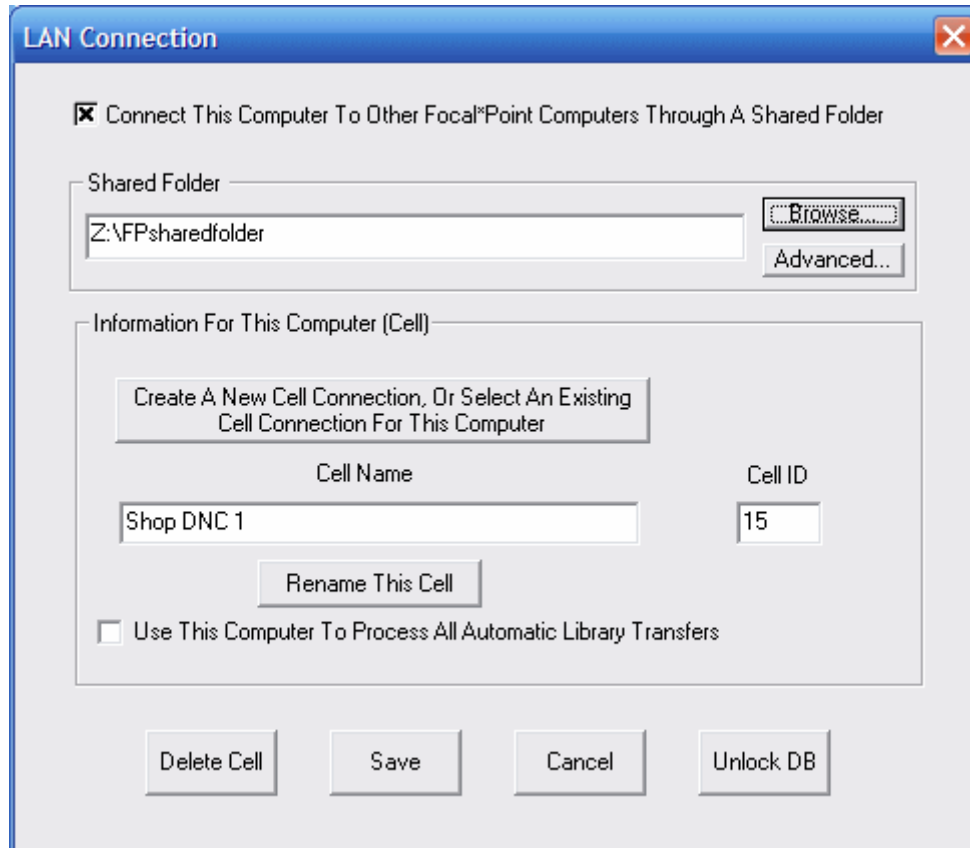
LAN Connection

Connect This Computer To Other Focal*Point Computers Through A Shared Folder

Shared Folder

Z:\FPsharedfolder

Browse...

Advanced...

Information For This Computer (Cell)

Create A New Cell Connection, Or Select An Existing Cell Connection For This Computer

Cell Name

Cell ID

Shop DNC 1

15

Rename This Cell

Use This Computer To Process All Automatic Library Transfers

Delete Cell

Save

Cancel

Unlock DB